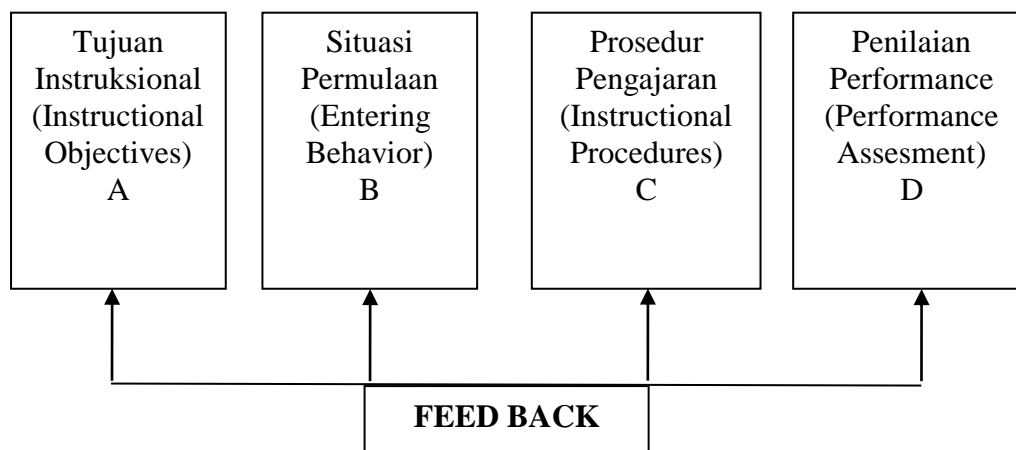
Tujuan Instruksional (Instructional Objectives) A

Situasi Permulaan (Entering Behavior) B

Prosedur Pengajaran (Instructional Procedures) C

Penilaian Performance (Performance Assesment) D

FEED BACK